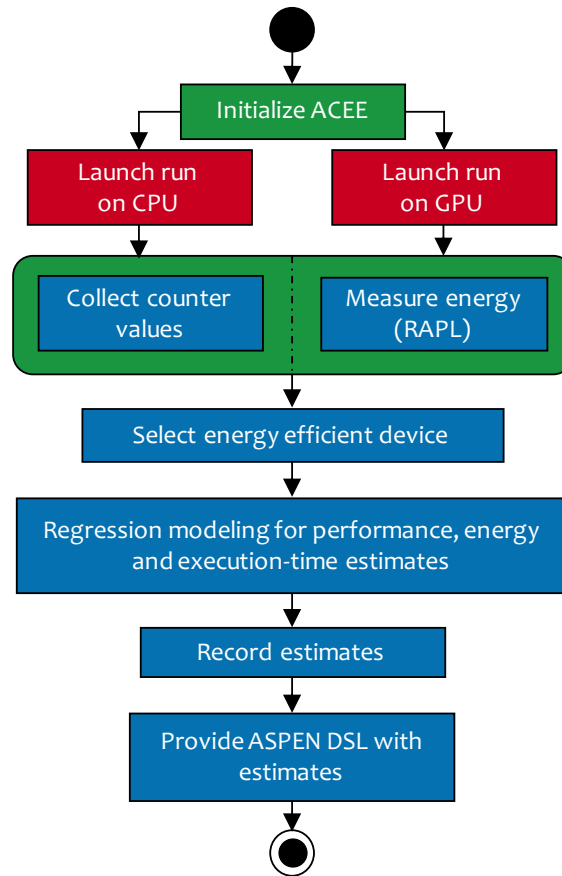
Initialize ACEE

Launch run on CPU

Launch run on GPU

Collect counter values

Measure energy (RAPL)

Select energy efficient device

Regression modeling for performance, energy and execution-time estimates

Record estimates

Provide ASPEN DSL with estimates